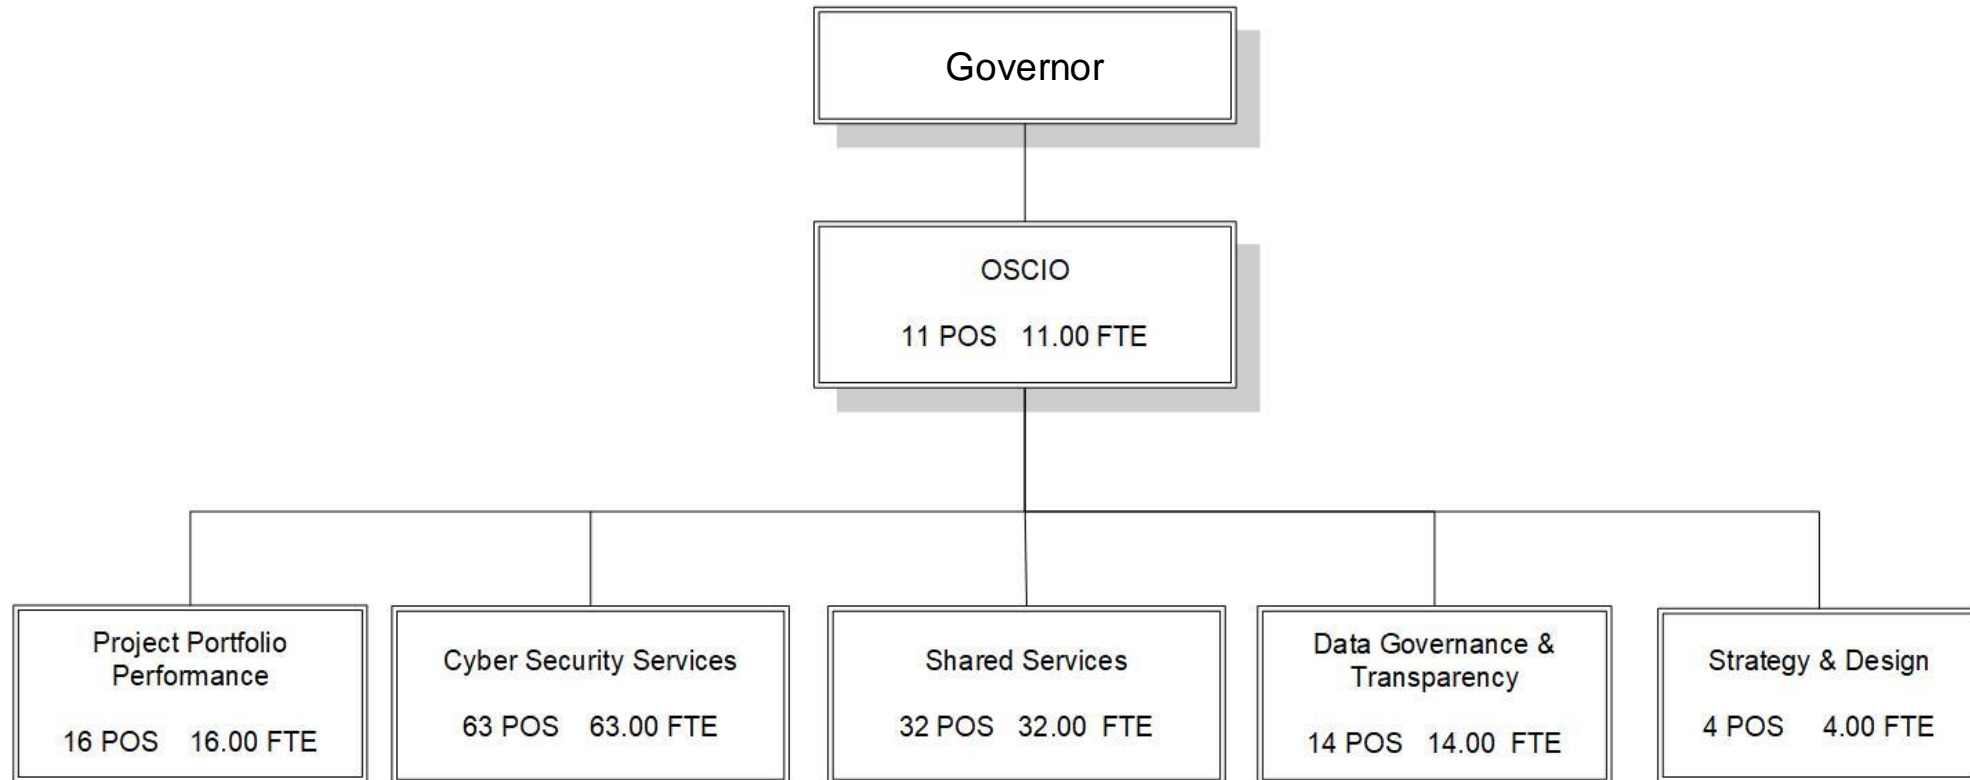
Governor

OSCIO

11 POS 11.00 FTE

Project Portfolio Performance

16 POS 16.00 FTE

Cyber Security Services

63 POS 63.00 FTE

Shared Services

32 POS 32.00 FTE

Data Governance & Transparency

14 POS 14.00 FTE

Strategy & Design

4 POS 4.00 FTE